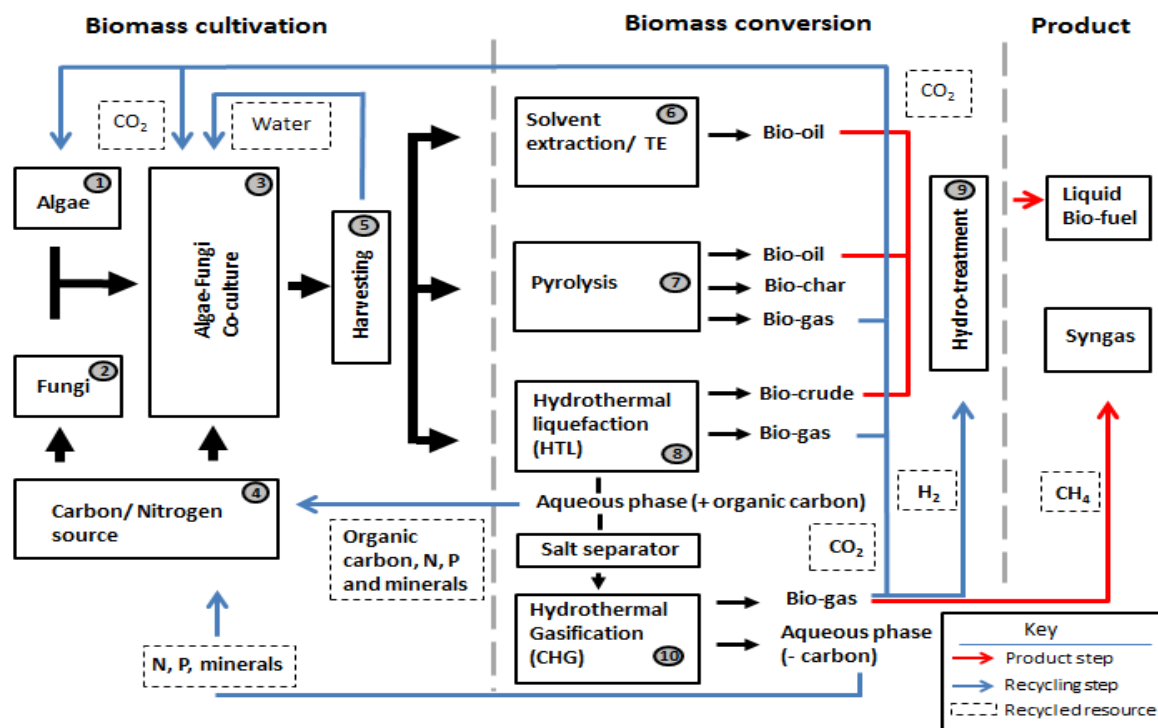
Biomass cultivation

Biomass conversion

Product

$CO_2$

Water

$CO_2$

Algae 1

Algae-Fungi Co-culture 3

Harvesting 5

Solvent extraction/ TE 6

Bio-oil

Hydro-treatment 9

Liquid Bio-fuel

Pyrolysis 7

Bio-oil

Bio-char

Bio-gas

Syngas

Fungi 2

Hydrothermal liquefaction (HTL) 8

Bio-crude

Bio-gas

$H_2$

$CH_4$

Carbon/ Nitrogen source 4

Aqueous phase (+ organic carbon)

Organic carbon, N, P and minerals

Salt separator

$CO_2$

Hydrothermal Gasification (CHG) 10

Bio-gas

Aqueous phase (- carbon)

N, P, minerals

Key

Product step

Recycling step

Recycled resource